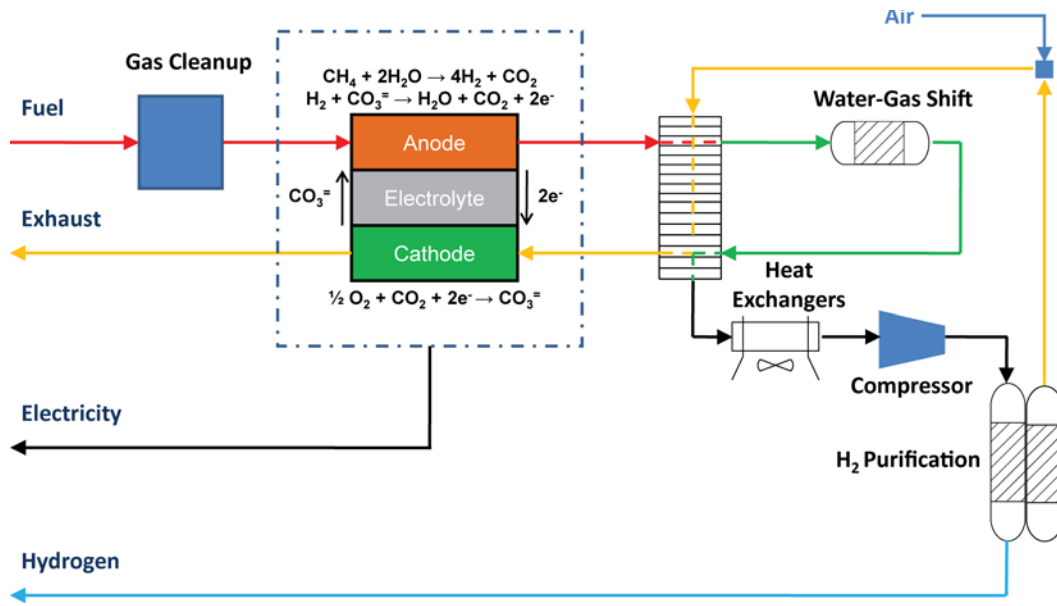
Air

Gas Cleanup

$CH_4 + 2H_2O \rightarrow 4H_2 + CO_2$
$H_2 + CO_3^= \rightarrow H_2O + CO_2 + 2e^-$

Fuel

Anode

Water-Gas Shift

$CO_3^=$

Electrolyte

$2e^-$

Exhaust

Cathode

$\frac{1}{2} O_2 + CO_2 + 2e^- \rightarrow CO_3^=$

Heat Exchangers

Compressor

Electricity

$H_2$ Purification

Hydrogen